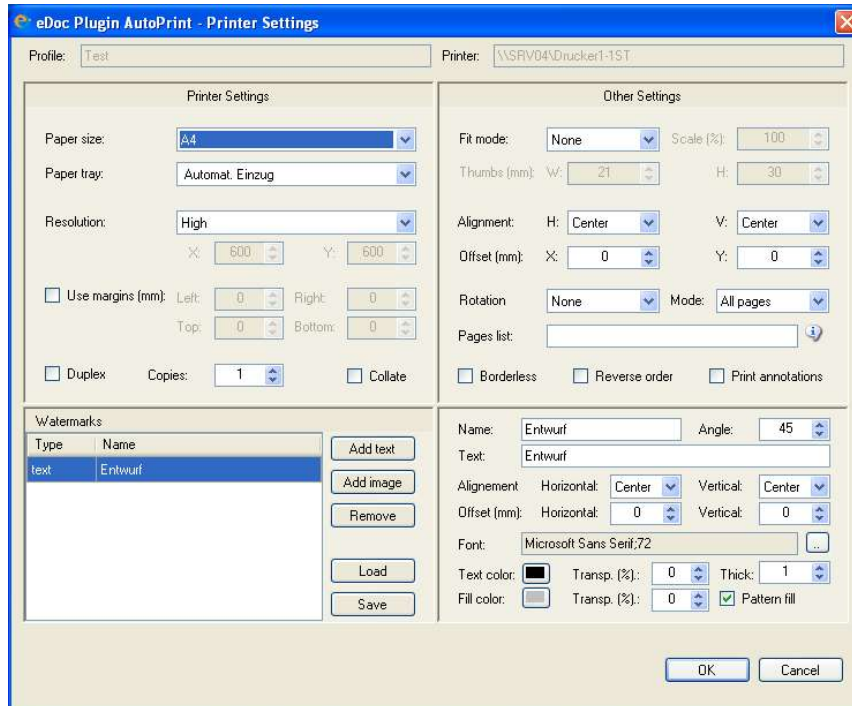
eDoc Plugin AutoPrint - Printer Settings

Profile: Test

Printer: \\SRV04\Drucker1-1ST

Printer Settings

Paper size: A4

Paper tray: Automat. Einzug

Resolution: High

X: 600 Y: 600

Use margins (mm): Left: 0 Right: 0 Top: 0 Bottom: 0

Duplex Copies: 1 Collate

Other Settings

Fit mode: None Scale (%): 100

Thumbs (mm): W: 21 H: 30

Alignment: H: Center V: Center

Offset (mm): X: 0 Y: 0

Rotation None Mode: All pages

Pages list:

Borderless Reverse order Print annotations

Watermarks

| Type | Name |
|---|---|
| text | Entwurf |

Add text
Add image
Remove
Load
Save

Name: Entwurf Angle: 45

Text: Entwurf

Alignement Horizontal: Center Vertical: Center

Offset (mm): Horizontal: 0 Vertical: 0

Font: Microsoft Sans Serif;72 ...

Text color: Transp. (%): 0 Thick: 1

Fill color: Transp. (%): 0 Pattern fill

OK Cancel